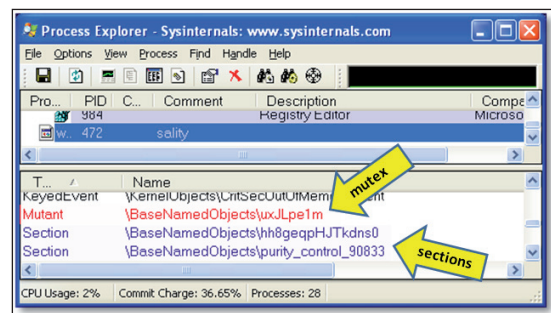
Process Explorer - Sysinternals: www.sysinternals.com

File Options View Process Find Handle Help

| Pro... | PID | C... | Comment | Description | Compa |
|---|---|---|---|---|---|
| | 984 | | | Registry Editor | Microso |
| w... | 472 | | sality | | |

| T... | Name |
|---|---|
| KeyedEvent | \KernelObjects\CritSecOutOfMem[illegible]ent |
| Mutant | \BaseNamedObjects\uxJLpe1m |
| Section | \BaseNamedObjects\hh8geqpHJTkdns0 |
| Section | \BaseNamedObjects\purity_control_90833 |

mutex

sections

CPU Usage: 2% Commit Charge: 36.65% Processes: 28